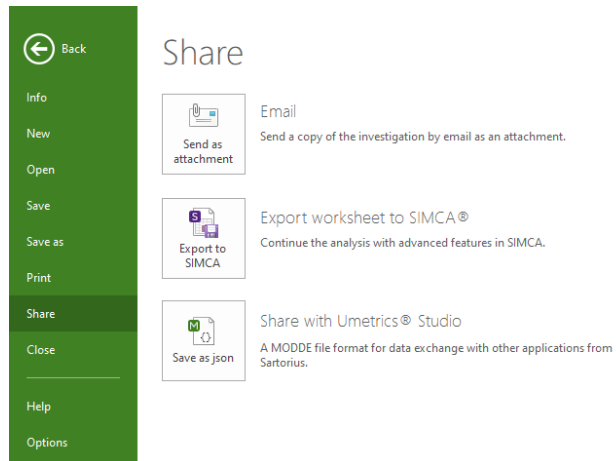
Back

Info

New

Open

Save

Save as

Print

Share

Close

Help

Options

Share

Send as attachment

Email

Send a copy of the investigation by email as an attachment.

Export to SIMCA

Export worksheet to SIMCA®

Continue the analysis with advanced features in SIMCA.

Save as json

Share with Umetrics® Studio

A MODDE file format for data exchange with other applications from Sartorius.